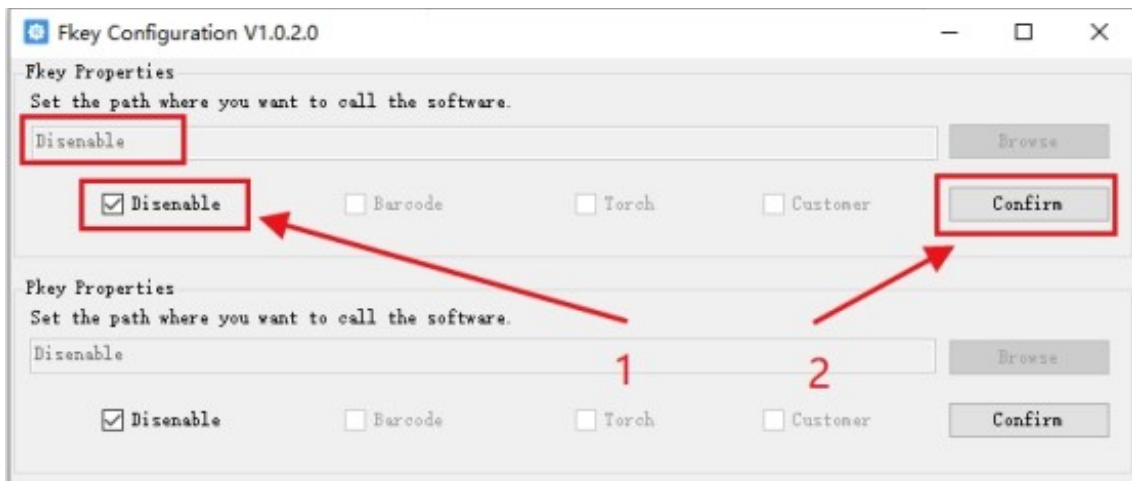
Fkey Configuration V1.0.2.0

Fkey Properties

Set the path where you want to call the software.

Disenable

Browse

Disenable

Barcode

Torch

Customer

Confirm

Pkey Properties

Set the path where you want to call the software.

Disenable

Browse

1

2

Disenable

Barcode

Torch

Customer

Confirm